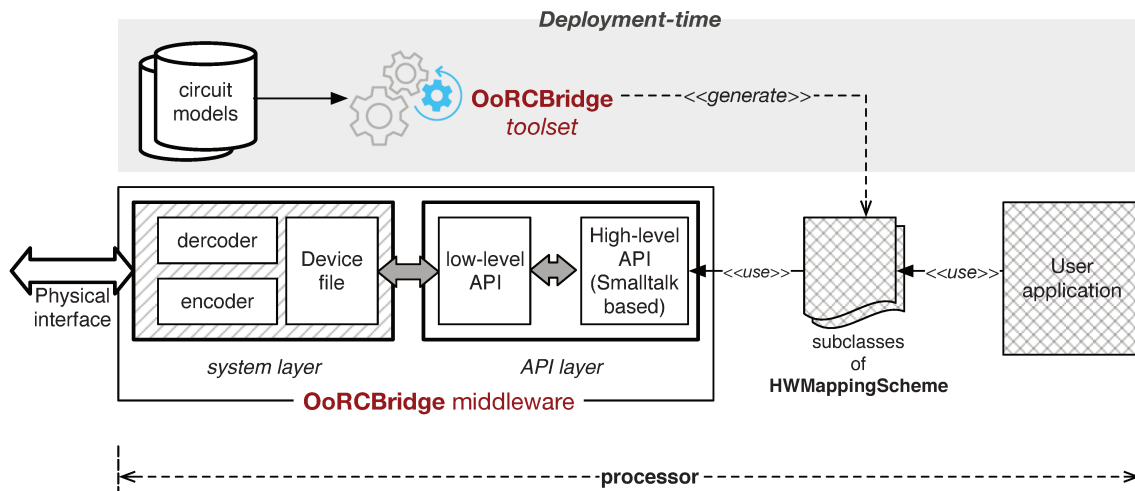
Deployment-time

circuit models

OoRCBridge toolset

<<generate>>

dercoder

encoder

Device file

low-level API

High-level API (Smalltalk based)

<<use>>

<<use>>

User application

Physical interface

system layer

API layer

subclasses of HWMappingScheme

OoRCBridge middleware

processor